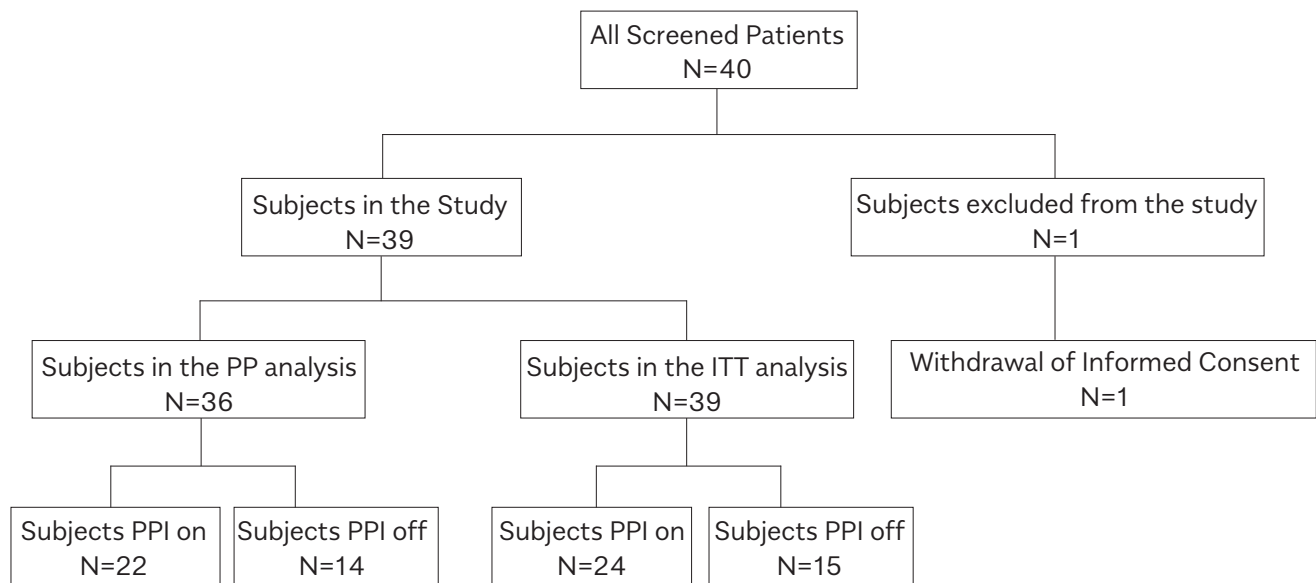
All Screened Patients
N=40

Subjects in the Study
N=39

Subjects excluded from the study
N=1

Subjects in the PP analysis
N=36

Subjects in the ITT analysis
N=39

Withdrawal of Informed Consent
N=1

Subjects PPI on
N=22

Subjects PPI off
N=14

Subjects PPI on
N=24

Subjects PPI off
N=15